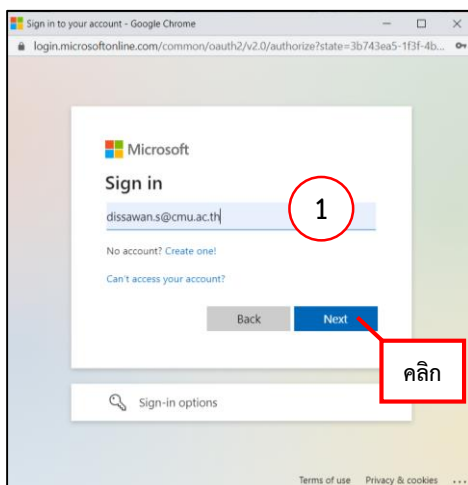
Sign in to your account - Google Chrome

login.microsoftonline.com/common/oauth2/v2.0/authorize?state=3b743ea5-1f3f-4b...

Microsoft

Sign in

dissawan.s@cmu.ac.th

1

No account? Create one!

Can't access your account?

Back

Next

คลิก

Sign-in options

Terms of use Privacy & cookies ...